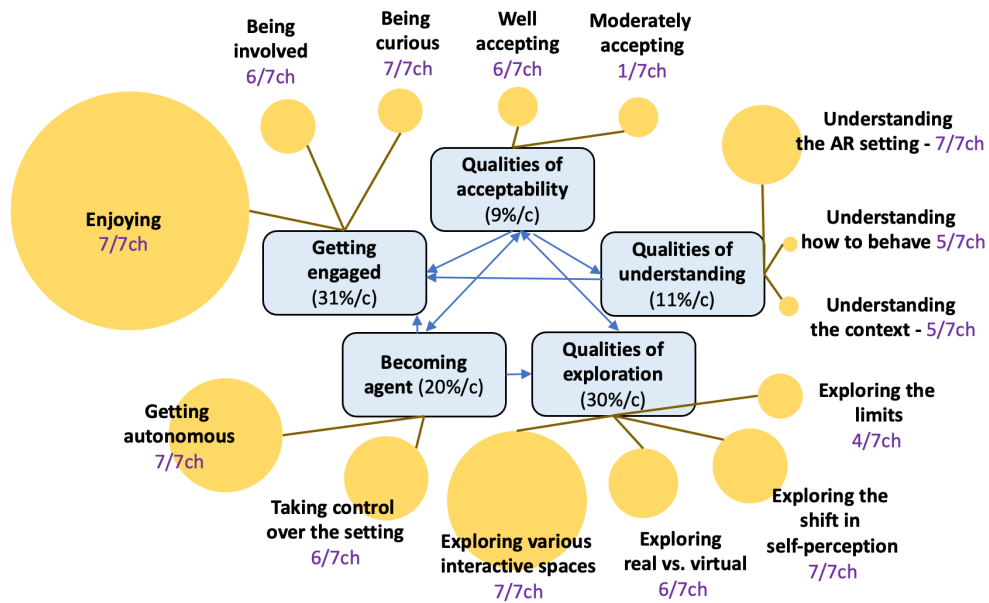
Being involved
6/7ch

Being curious
7/7ch

Well accepting
6/7ch

Moderately accepting
1/7ch

Understanding the AR setting - 7/7ch

Enjoying
7/7ch

Qualities of acceptability
(9%/c)

Getting engaged
(31%/c)

Qualities of understanding
(11%/c)

Understanding how to behave 5/7ch

Understanding the context - 5/7ch

Becoming agent (20%/c)

Qualities of exploration
(30%/c)

Exploring the limits
4/7ch

Getting autonomous
7/7ch

Taking control over the setting
6/7ch

Exploring various interactive spaces
7/7ch

Exploring real vs. virtual
6/7ch

Exploring the shift in self-perception
7/7ch